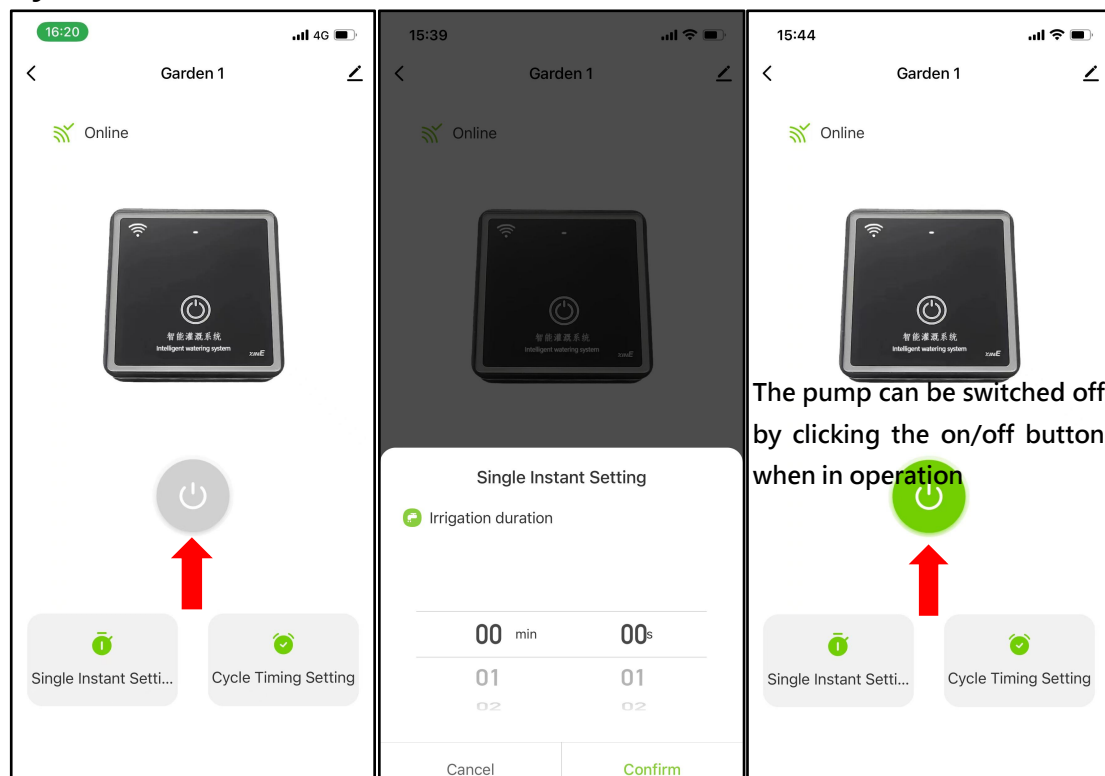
16:20

4G

Garden 1

Online

智能灌溉系统
Intelligent watering system

Single Instant Setti...

Cycle Timing Setting

15:39

Garden 1

Online

智能灌溉系统
Intelligent watering system

Single Instant Setting

Irrigation duration

| 00 min | 00s |
|---|---|
| 01 | 01 |
| 02 | 02 |

Cancel

Confirm

15:44

Garden 1

Online

智能灌溉系统
Intelligent watering system

The pump can be switched off by clicking the on/off button when in operation

Single Instant Setti...

Cycle Timing Setting